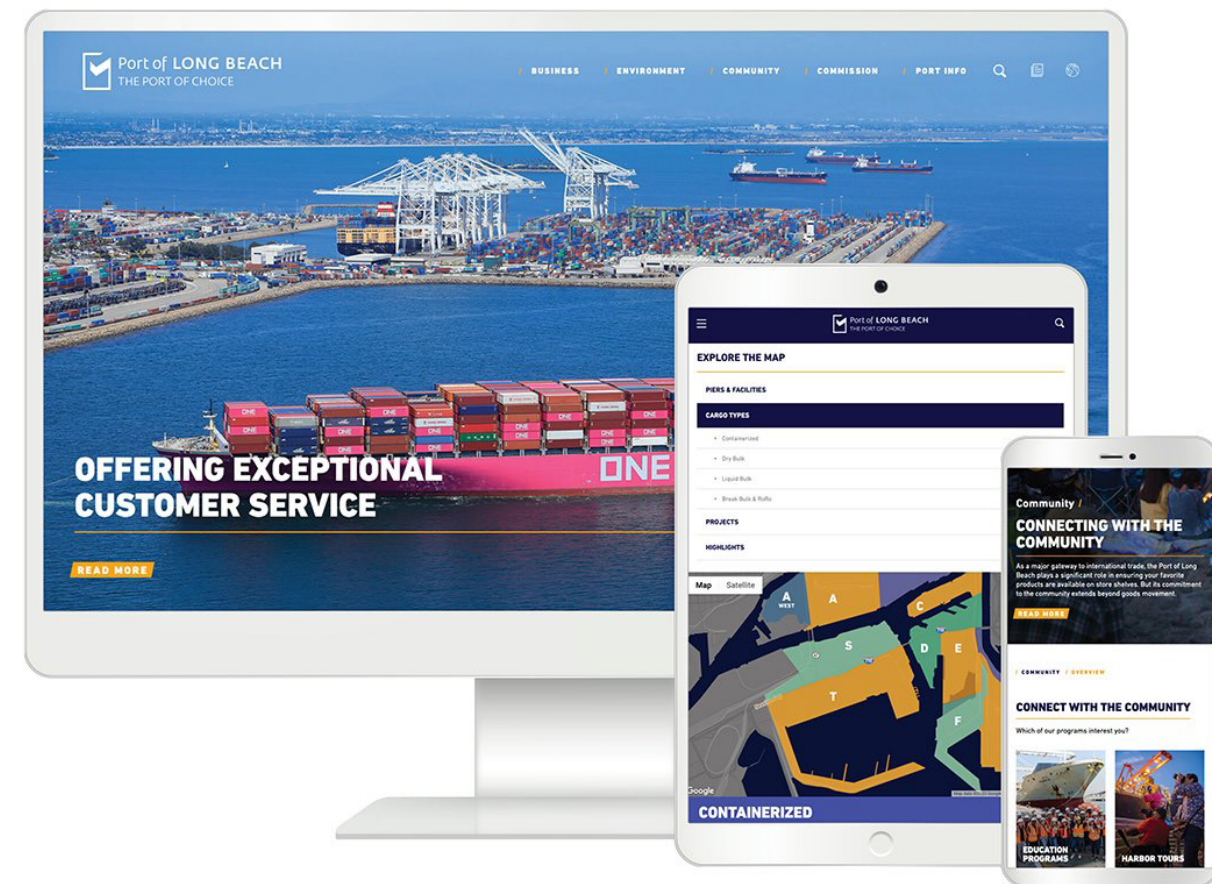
Port of LONG BEACH
THE PORT OF CHOICE

BUSINESS / ENVIRONMENT / COMMUNITY / COMMISSION / PORT INFO

OFFERING EXCEPTIONAL CUSTOMER SERVICE

READ MORE

Port of LONG BEACH
THE PORT OF CHOICE

EXPLORE THE MAP

PIERS & FACILITIES

CARGO TYPES

Containerized

Dry Bulk

Liquid Bulk

Break Bulk & RoRo

PROJECTS

HIGHLIGHTS

Map Satellite

A WEST
A
C
S
D
E
T
F

Google

CONTAINERIZED

Community /
CONNECTING WITH THE COMMUNITY

As a major gateway to international trade, the Port of Long Beach plays a significant role in ensuring your favorite products are available on store shelves. But its commitment to the community extends beyond goods movement.

READ MORE

/ COMMUNITY / OVERVIEW

CONNECT WITH THE COMMUNITY

Which of our programs interest you?

EDUCATION PROGRAMS

HARBOR TOURS